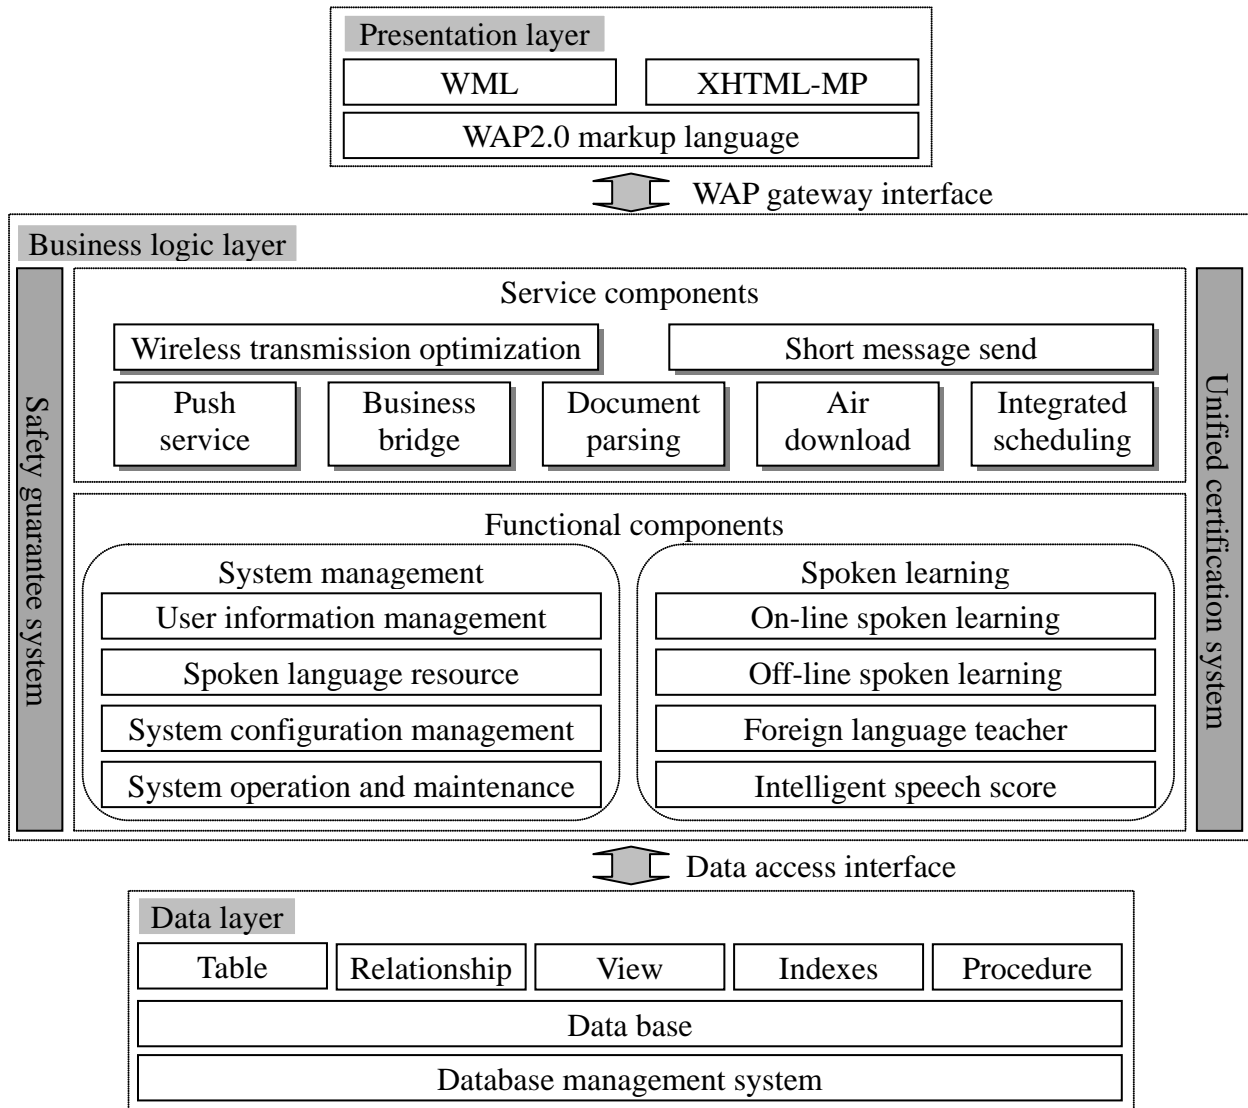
Presentation layer
WML
XHTML-MP
WAP2.0 markup language

WAP gateway interface

Business logic layer

Safety guarantee system

Service components
Wireless transmission optimization
Short message send
Push service
Business bridge
Document parsing
Air download
Integrated scheduling

Functional components
System management
User information management
Spoken language resource
System configuration management
System operation and maintenance
Spoken learning
On-line spoken learning
Off-line spoken learning
Foreign language teacher
Intelligent speech score

Unified certification system

Data access interface

Data layer
Table
Relationship
View
Indexes
Procedure
Data base
Database management system